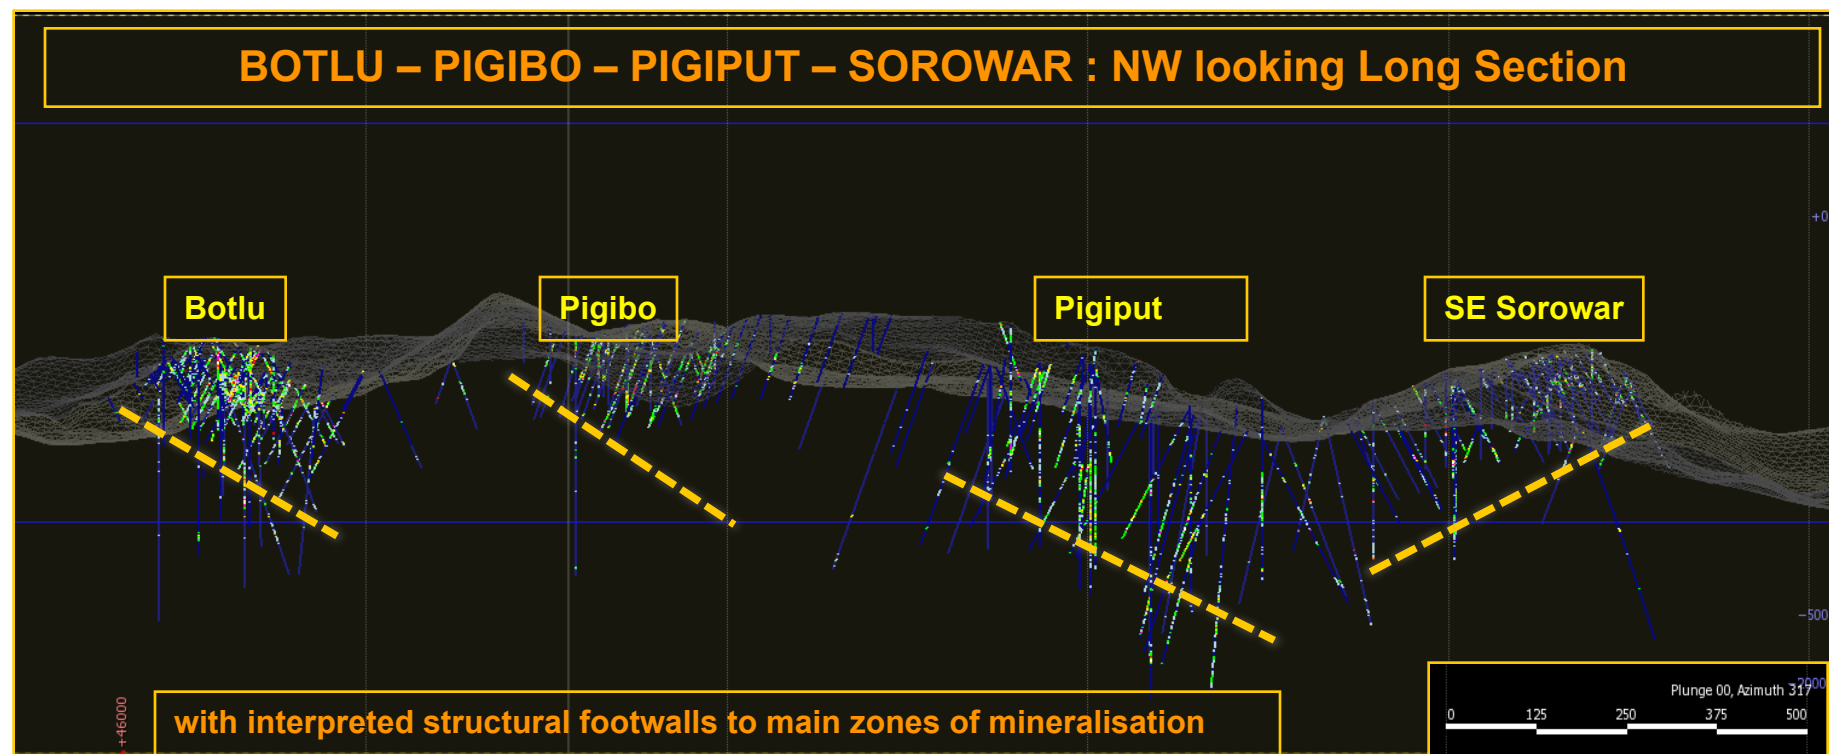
BOTLU – PIGIBO – PIGIPUT – SOROWAR : NW looking Long Section

+0

Botlu

Pigibo

Pigiput

SE Sorowar

-500

-2900

+46000

with interpreted structural footwalls to main zones of mineralisation

Plunge 00, Azimuth 317

0 125 250 375 500